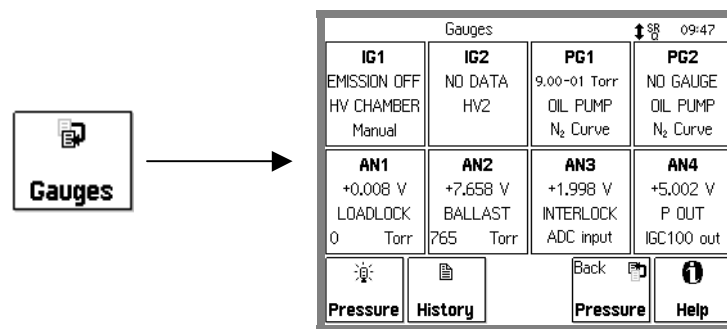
Gauges

Gauges

SR
Q

09:47

| IG1 | IG2 | PG1 | PG2 |
|---|---|---|---|
| EMISSION OFF | NO DATA | 9.00-01 Torr | NO GAUGE |
| HV CHAMBER | HV2 | OIL PUMP | OIL PUMP |
| Manual | | $N_2$ Curve | $N_2$ Curve |

| AN1 | AN2 | AN3 | AN4 |
|---|---|---|---|
| +0.008 V | +7.658 V | +1.998 V | +5.002 V |
| LOADLOCK | BALLAST | INTERLOCK | P OUT |
| 0 Torr | 765 Torr | ADC input | IGC100 out |

Pressure

History

Back

Pressure

Help